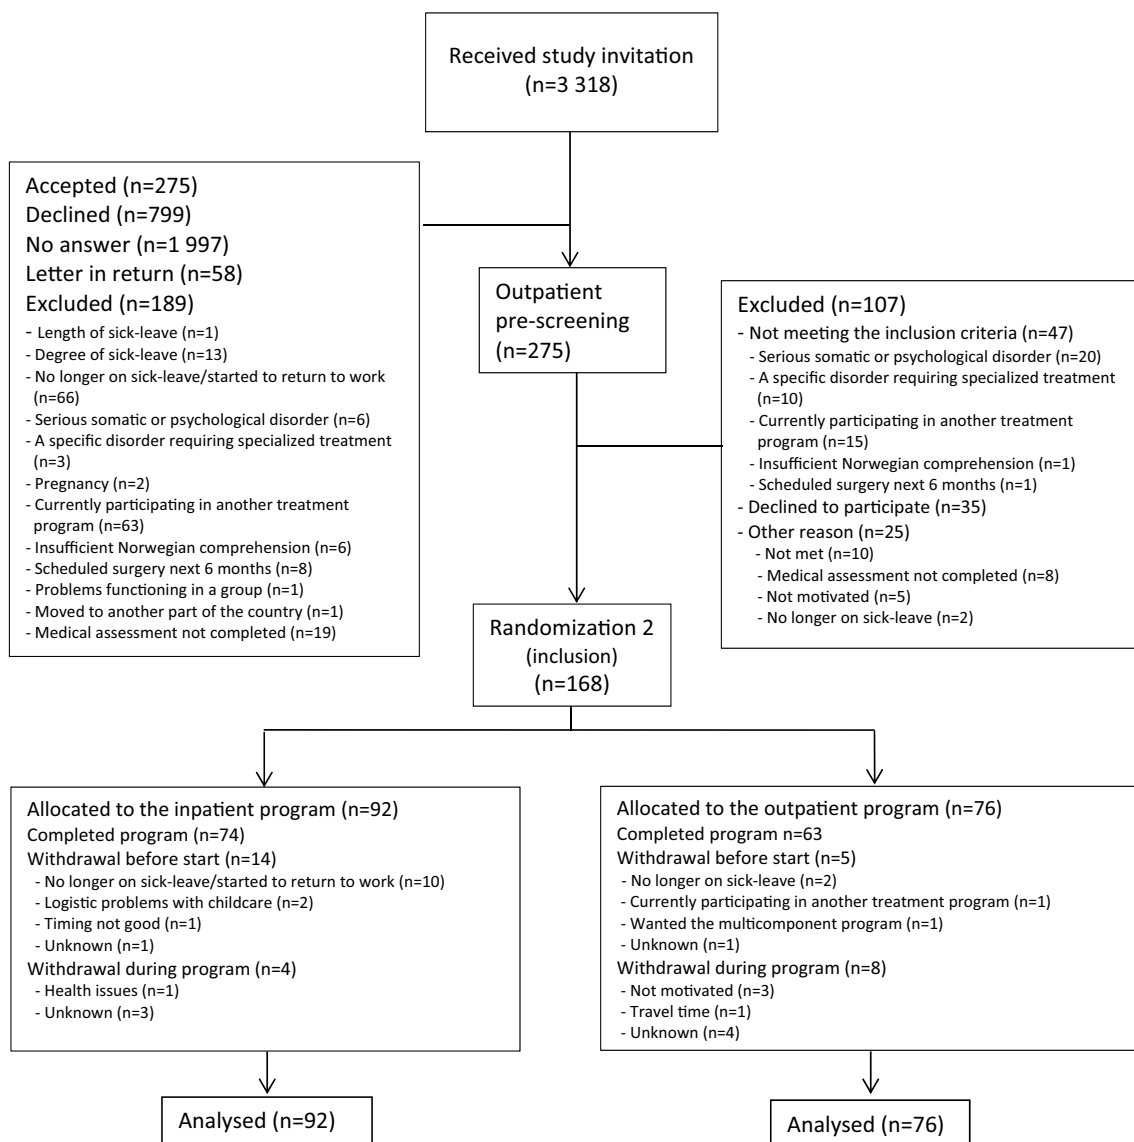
Received study invitation
(n=3 318)

Accepted (n=275)
Declined (n=799)
No answer (n=1 997)
Letter in return (n=58)
Excluded (n=189)
- Length of sick-leave (n=1)
- Degree of sick-leave (n=13)
- No longer on sick-leave/started to return to work (n=66)
- Serious somatic or psychological disorder (n=6)
- A specific disorder requiring specialized treatment (n=3)
- Pregnancy (n=2)
- Currently participating in another treatment program (n=63)
- Insufficient Norwegian comprehension (n=6)
- Scheduled surgery next 6 months (n=8)
- Problems functioning in a group (n=1)
- Moved to another part of the country (n=1)
- Medical assessment not completed (n=19)

Outpatient pre-screening
(n=275)

Excluded (n=107)
- Not meeting the inclusion criteria (n=47)
- Serious somatic or psychological disorder (n=20)
- A specific disorder requiring specialized treatment (n=10)
- Currently participating in another treatment program (n=15)
- Insufficient Norwegian comprehension (n=1)
- Scheduled surgery next 6 months (n=1)
- Declined to participate (n=35)
- Other reason (n=25)
- Not met (n=10)
- Medical assessment not completed (n=8)
- Not motivated (n=5)
- No longer on sick-leave (n=2)

Randomization 2
(inclusion)
(n=168)

Allocated to the inpatient program (n=92)
Completed program (n=74)
Withdrawal before start (n=14)
- No longer on sick-leave/started to return to work (n=10)
- Logistic problems with childcare (n=2)
- Timing not good (n=1)
- Unknown (n=1)
Withdrawal during program (n=4)
- Health issues (n=1)
- Unknown (n=3)

Allocated to the outpatient program (n=76)
Completed program n=63
Withdrawal before start (n=5)
- No longer on sick-leave (n=2)
- Currently participating in another treatment program (n=1)
- Wanted the multicomponent program (n=1)
- Unknown (n=1)
Withdrawal during program (n=8)
- Not motivated (n=3)
- Travel time (n=1)
- Unknown (n=4)

Analysed (n=92)

Analysed (n=76)